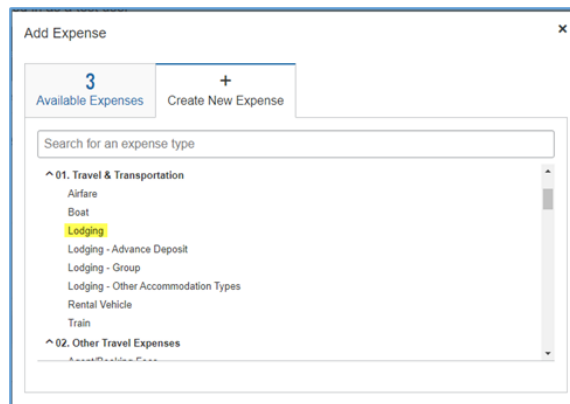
Add Expense

×

3
Available Expenses

+
Create New Expense

Search for an expense type

^ 01. Travel & Transportation
Airfare
Boat
Lodging
Lodging - Advance Deposit
Lodging - Group
Lodging - Other Accommodation Types
Rental Vehicle
Train
^ 02. Other Travel Expenses
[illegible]